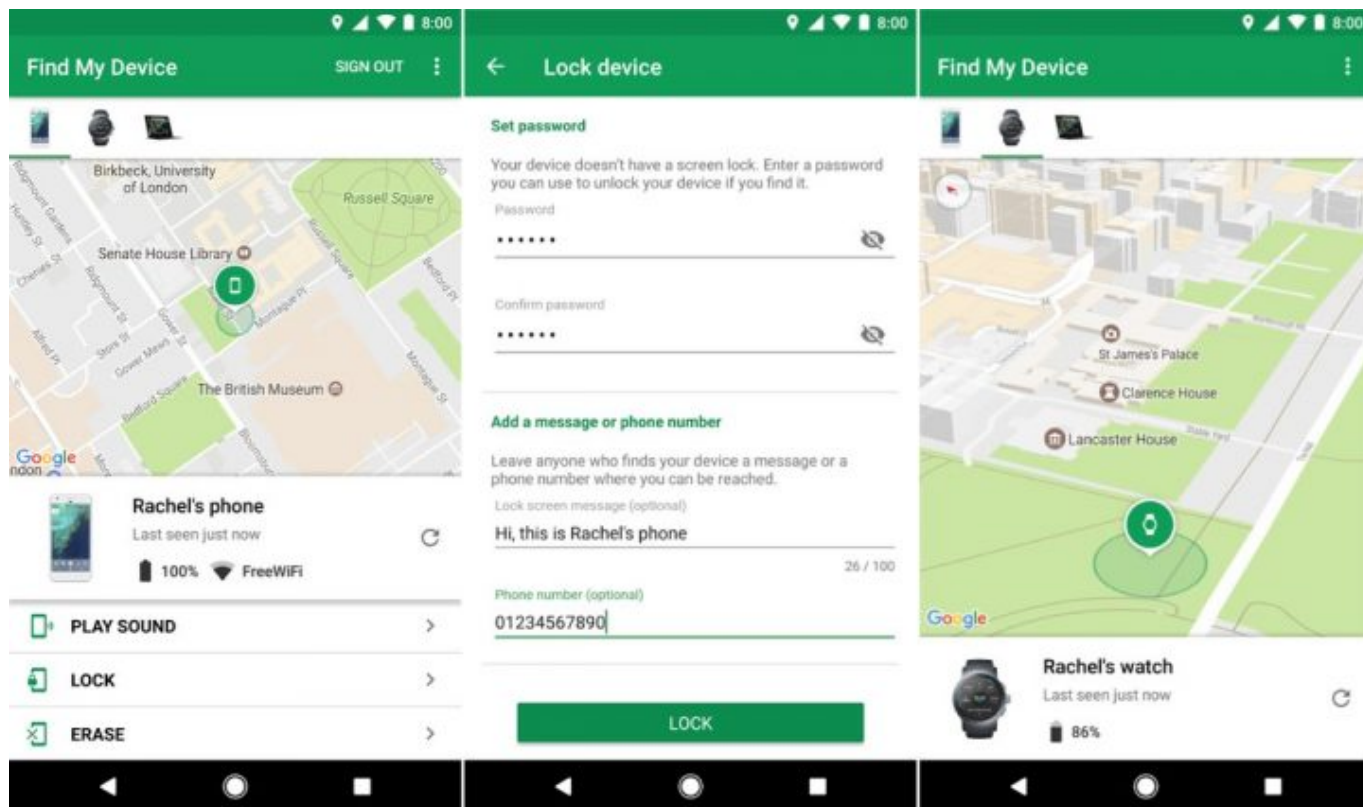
8:00

Find My Device

SIGN OUT

Birkbeck, University of London

Russell Square

Senate House Library

The British Museum

Google

Rachel's phone

Last seen just now

100% FreeWiFi

PLAY SOUND

LOCK

ERASE

8:00

Lock device

Set password

Your device doesn't have a screen lock. Enter a password you can use to unlock your device if you find it.

Password

••••••

Confirm password

••••••

Add a message or phone number

Leave anyone who finds your device a message or a phone number where you can be reached.

Lock screen message (optional)

Hi, this is Rachel's phone

26 / 100

Phone number (optional)

01234567890

LOCK

8:00

Find My Device

St James's Palace

Clarence House

Lancaster House

Google

Rachel's watch

Last seen just now

86%